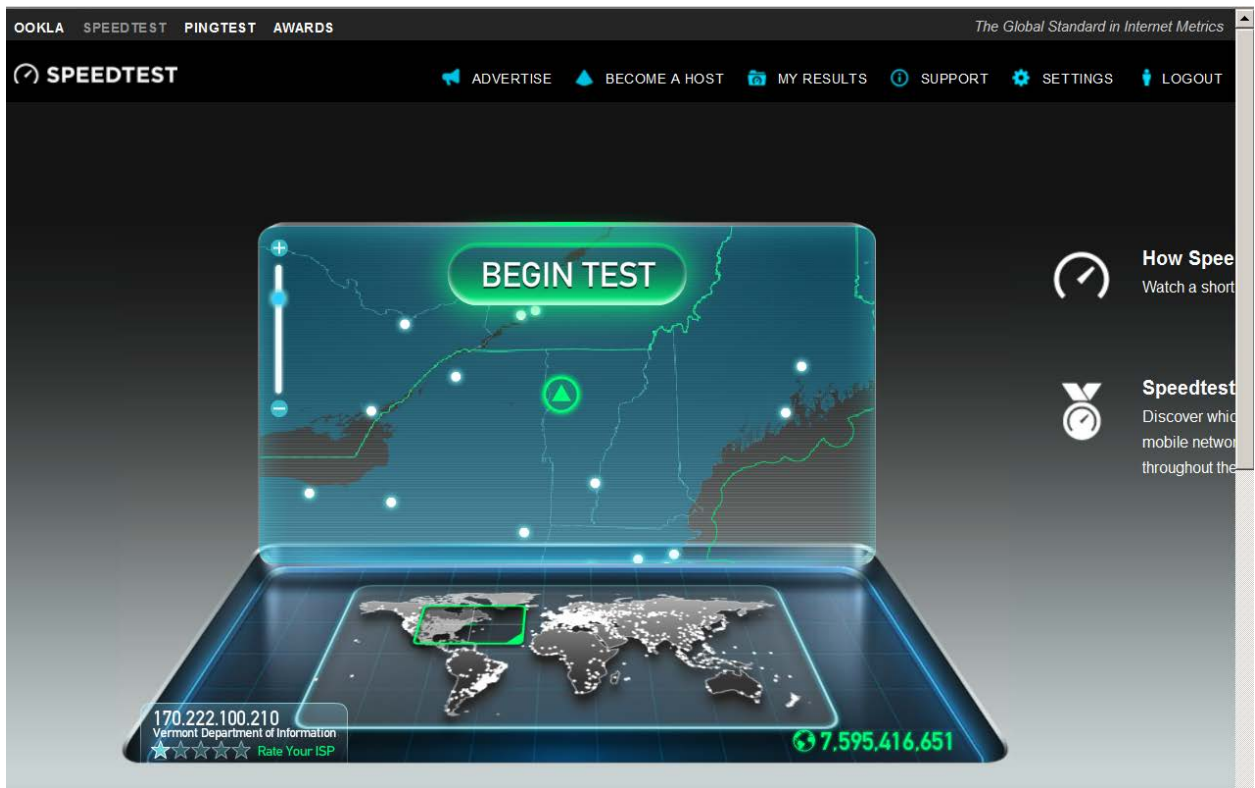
OOKLA SPEEDTEST PINGTEST AWARDS

The Global Standard in Internet Metrics

SPEEDTEST

ADVERTISE BECOME A HOST MY RESULTS SUPPORT SETTINGS LOGOUT

BEGIN TEST

How Spee
Watch a short

Speedtest
Discover whic
mobile networ
throughout the

170.222.100.210
Vermont Department of Information
Rate Your ISP

7,595,416,651